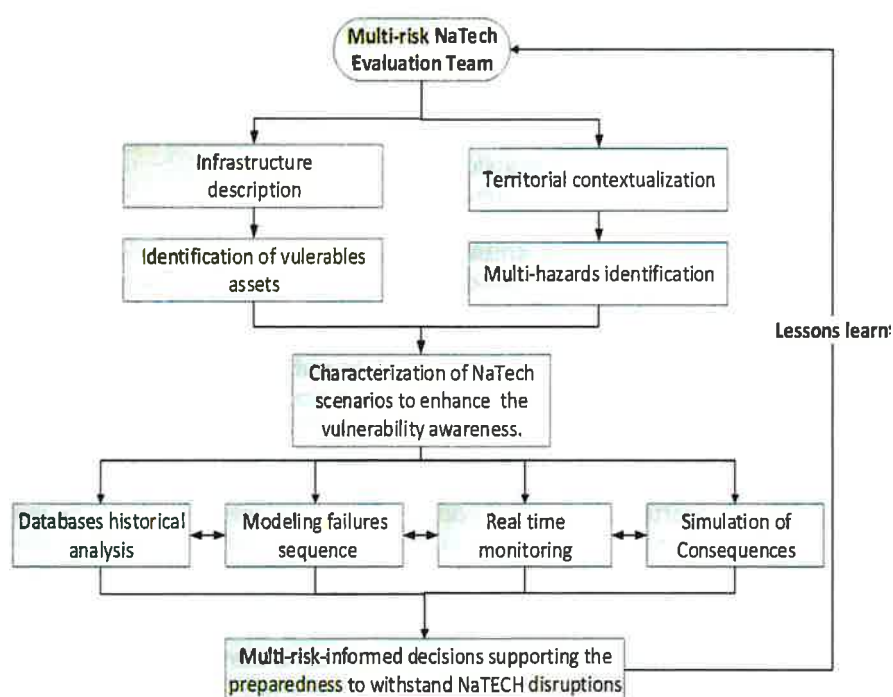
Multi-risk NaTech Evaluation Team

Infrastructure description

Territorial contextualization

Identification of vulerables assets

Multi-hazards identification

Lessons learn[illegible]

Characterization of NaTech scenarios to enhance the vulnerability awareness.

Databases historical analysis

Modeling failures sequence

Real time monitoring

Simulation of Consequences

Multi-risk-informed decisions supporting the preparedness to withstand NaTECH disruptions